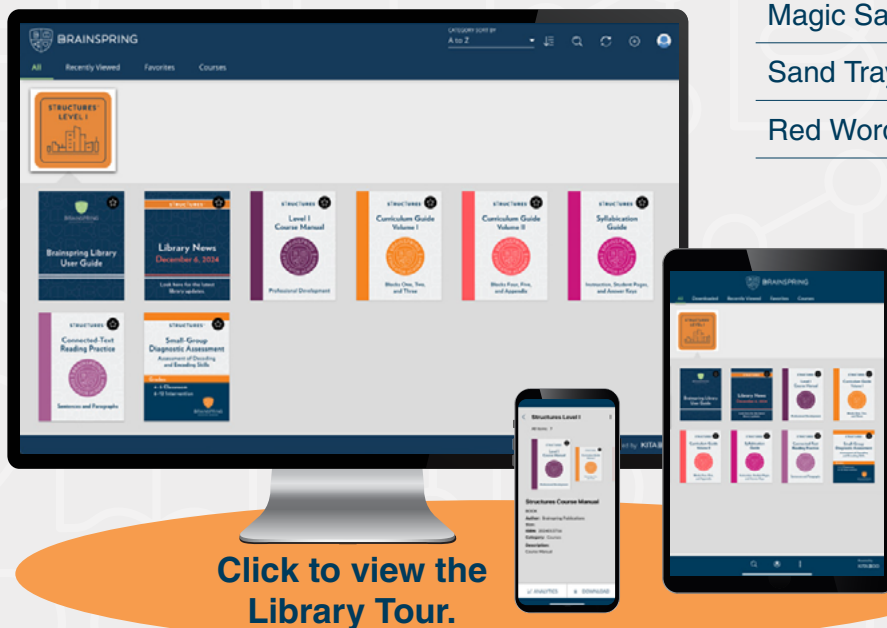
Magic Sa

Sand Tray

Red Word

BRAINSPRING

CATEGORY SORT BY
A to Z

All Recently Viewed Favorites Courses

STRUCTURES LEVEL I

Brainspring Library User Guide

STRUCTURES
Library News
December 6, 2024
Look here for the latest library updates

STRUCTURES
Level I Course Manual
Professional Development

STRUCTURES
Curriculum Guide Volume I
Blocks One, Two, and Three

STRUCTURES
Curriculum Guide Volume II
Blocks Four, Five, and Appendix

STRUCTURES
Syllabication Guide
Instruction, Student Pages, and Answer Keys

STRUCTURES
Connected-Text Reading Practice
Sentences and Paragraphs

STRUCTURES
Small-Group Diagnostic Assessment
Assessment of Decoding and Encoding Skills
Grades
K–4 Classroom
4–12 Intervention

ed by KITAB

Structures Level I
All items

Structures Course Manual
BOOK
Author: Brainspring Publications
Date:
ISBN:
Category: Courses
Description:
Course Manual

UNLOCKED DOWNLOAD

BRAINSPRING

Click to view the Library Tour.